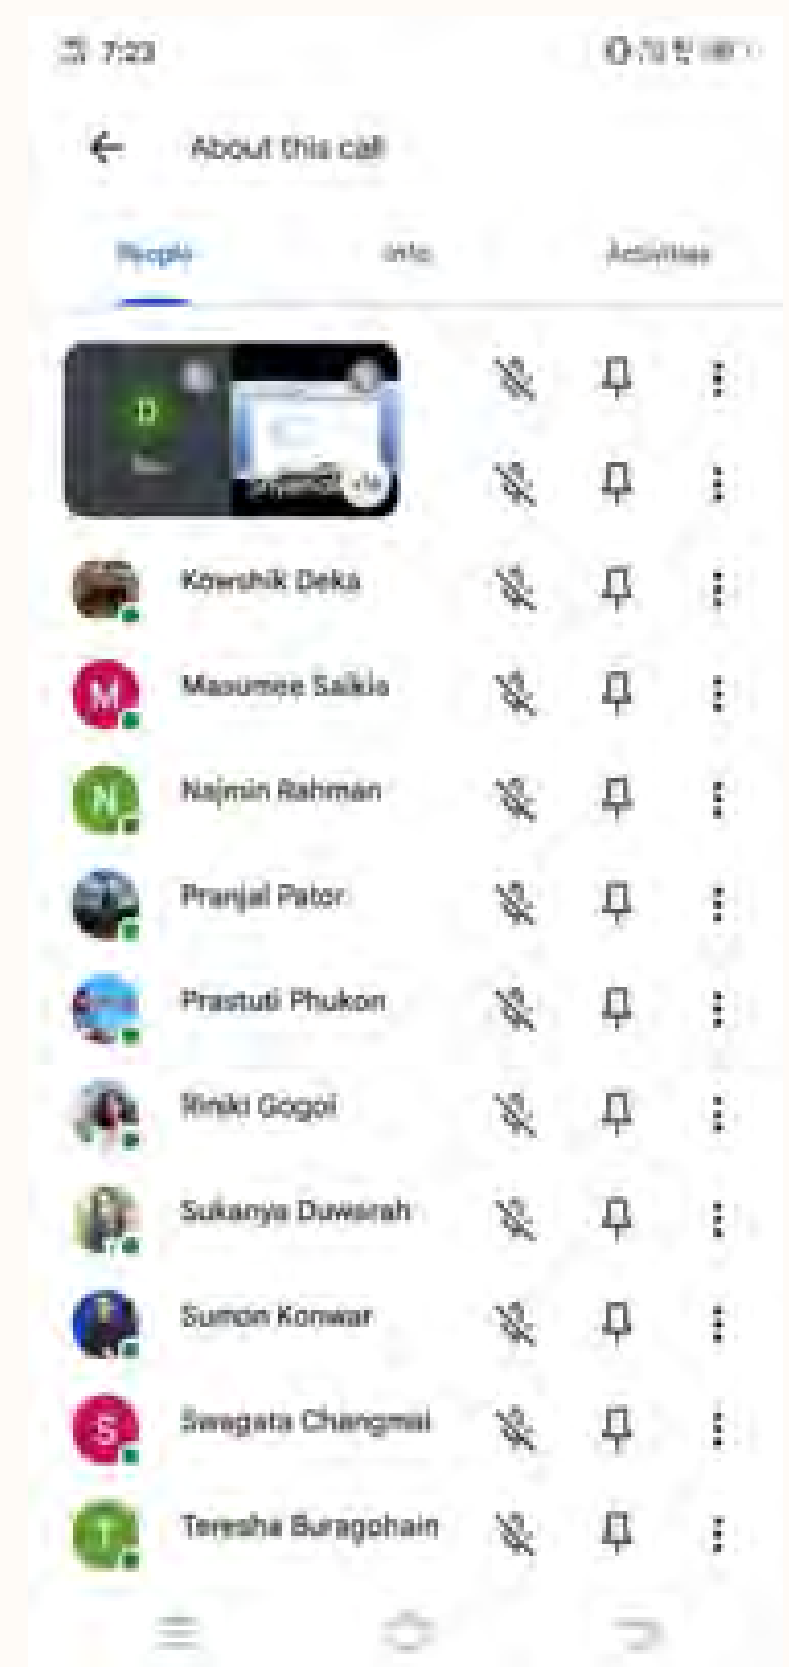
7:23

About this call

People

Info

Activities

D

Kowshik Deka

M

Masumee Saikia

N

Najmin Rahman

Pranjal Pator

Prastuti Phukon

Rinki Gogoi

Sukanya Duwarah

Sumon Konwar

S

Swagata Changmai

T

Teresha Buragohain